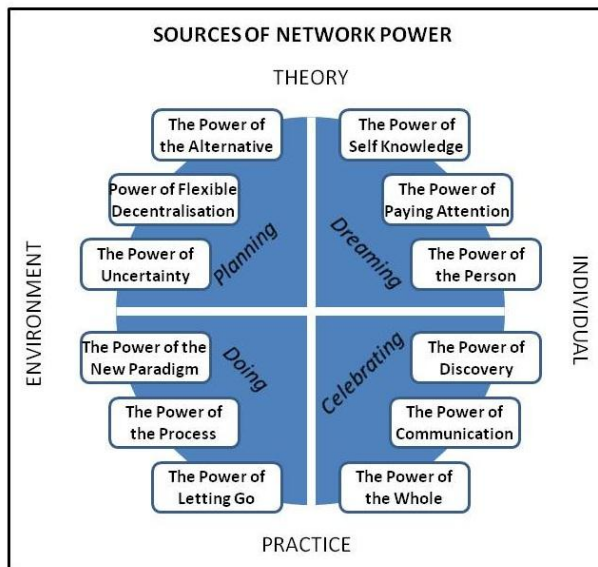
SOURCES OF NETWORK POWER

THEORY

The Power of the Alternative

Power of Flexible Decentralisation

The Power of Uncertainty

Planning

The Power of Self Knowledge

The Power of Paying Attention

The Power of the Person

Dreaming

ENVIRONMENT

INDIVIDUAL

The Power of the New Paradigm

The Power of the Process

The Power of Letting Go

Doing

Celebrating

The Power of Discovery

The Power of Communication

The Power of the Whole

PRACTICE